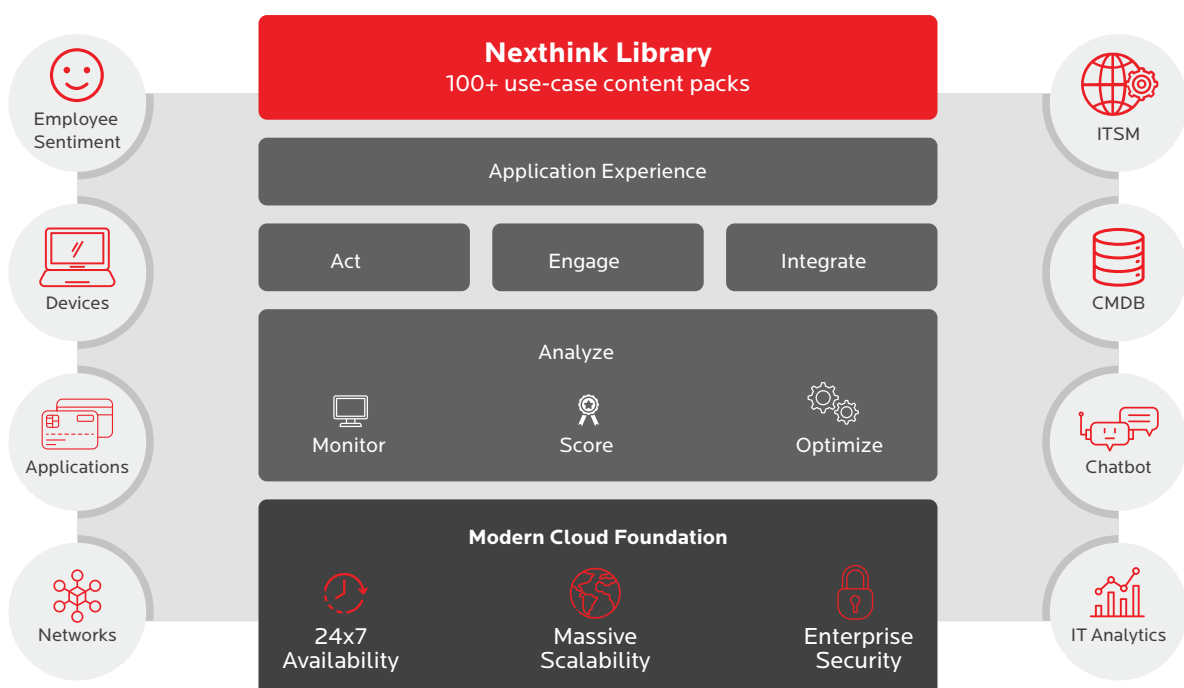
Employee Sentiment

Devices

Applications

Networks

Nexthink Library
100+ use-case content packs

Application Experience

Act

Engage

Integrate

Analyze

Monitor

Score

Optimize

Modern Cloud Foundation

24x7 Availability

Massive Scalability

Enterprise Security

ITSM

CMDB

Chatbot

IT Analytics